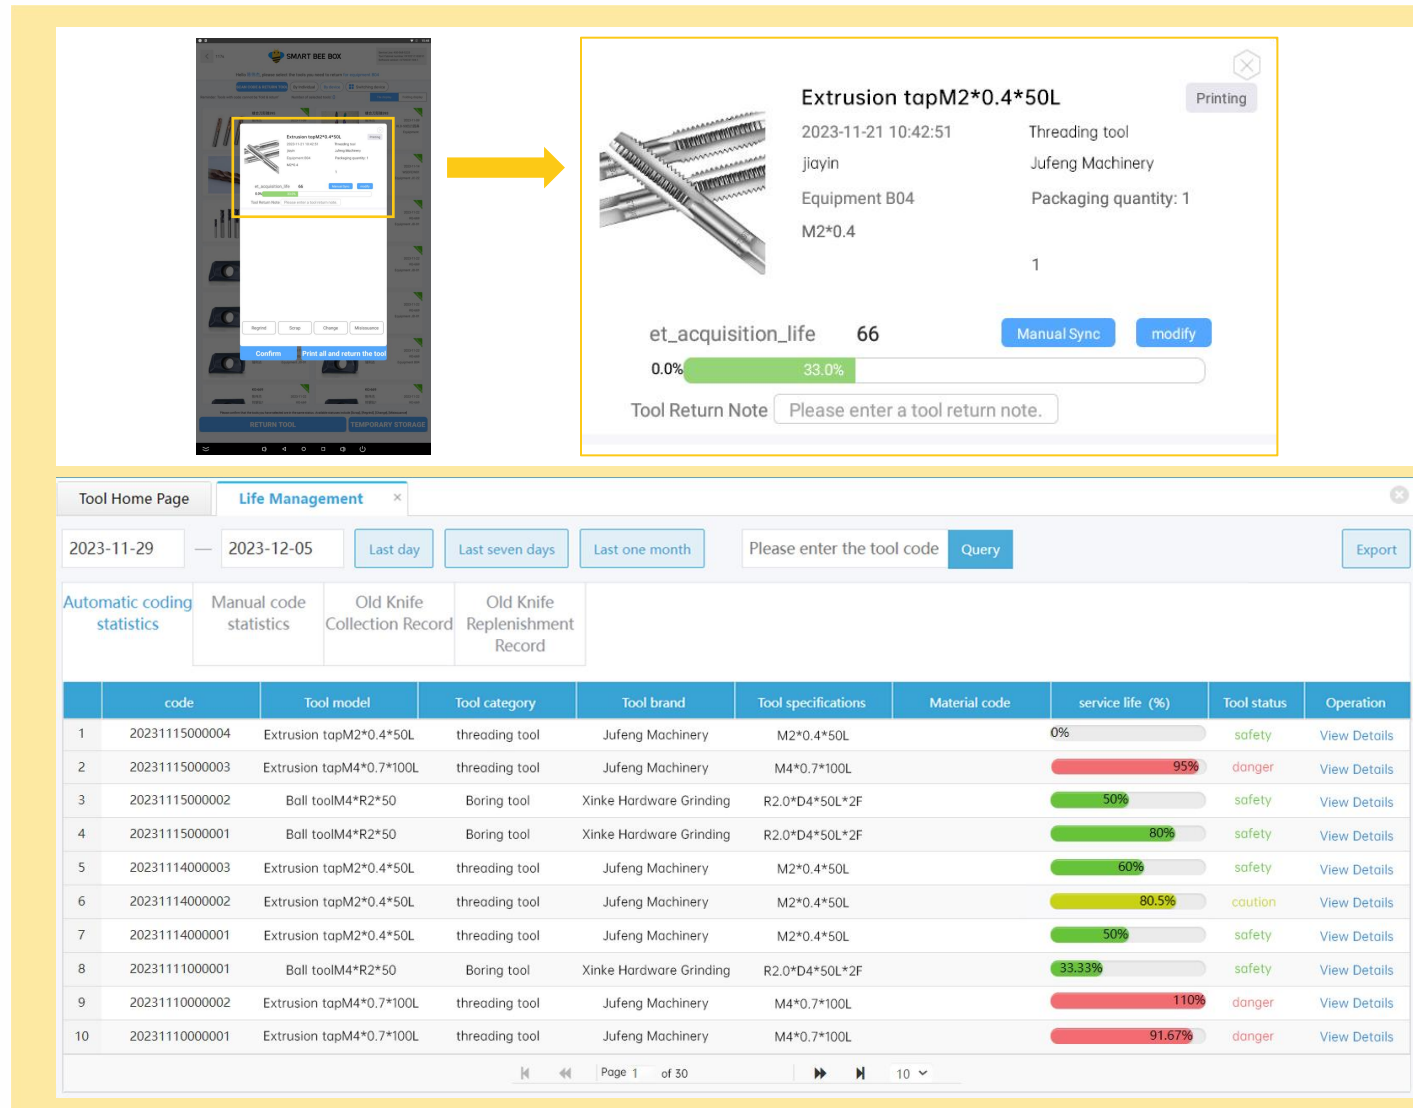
SMART BEE BOX

RETURN TOOL

TEMPORARY STORAGE

Confirm

Print all and return the tool

Extrusion tapM2*0.4*50L

Printing

2023-11-21 10:42:51

Threading tool

jiayin

Jufeng Machinery

Equipment B04

Packaging quantity: 1

M2*0.4

1

et_acquisition_life 66

Manual Sync

modify

0.0%

33.0%

Tool Return Note

Please enter a tool return note.

Tool Home Page

Life Management ×

2023-11-29 — 2023-12-05

Last day

Last seven days

Last one month

Please enter the tool code

Query

Export

Automatic coding statistics

Manual code statistics

Old Knife Collection Record

Old Knife Replenishment Record

| | code | Tool model | Tool category | Tool brand | Tool specifications | Material code | service life (%) | Tool status | Operation |
|---|---|---|---|---|---|---|---|---|---|
| 1 | 20231115000004 | Extrusion tapM2*0.4*50L | threading tool | Jufeng Machinery | M2*0.4*50L | | 0% | safety | View Details |
| 2 | 20231115000003 | Extrusion tapM4*0.7*100L | threading tool | Jufeng Machinery | M4*0.7*100L | | 95% | danger | View Details |
| 3 | 20231115000002 | Ball toolM4*R2*50 | Boring tool | Xinke Hardware Grinding | R2.0*D4*50L*2F | | 50% | safety | View Details |
| 4 | 20231115000001 | Ball toolM4*R2*50 | Boring tool | Xinke Hardware Grinding | R2.0*D4*50L*2F | | 80% | safety | View Details |
| 5 | 20231114000003 | Extrusion tapM2*0.4*50L | threading tool | Jufeng Machinery | M2*0.4*50L | | 60% | safety | View Details |
| 6 | 20231114000002 | Extrusion tapM2*0.4*50L | threading tool | Jufeng Machinery | M2*0.4*50L | | 80.5% | caution | View Details |
| 7 | 20231114000001 | Extrusion tapM2*0.4*50L | threading tool | Jufeng Machinery | M2*0.4*50L | | 50% | safety | View Details |
| 8 | 20231111000001 | Ball toolM4*R2*50 | Boring tool | Xinke Hardware Grinding | R2.0*D4*50L*2F | | 33.33% | safety | View Details |
| 9 | 20231110000002 | Extrusion tapM4*0.7*100L | threading tool | Jufeng Machinery | M4*0.7*100L | | 110% | danger | View Details |
| 10 | 20231110000001 | Extrusion tapM4*0.7*100L | threading tool | Jufeng Machinery | M4*0.7*100L | | 91.67% | danger | View Details |

Page 1 of 30

10